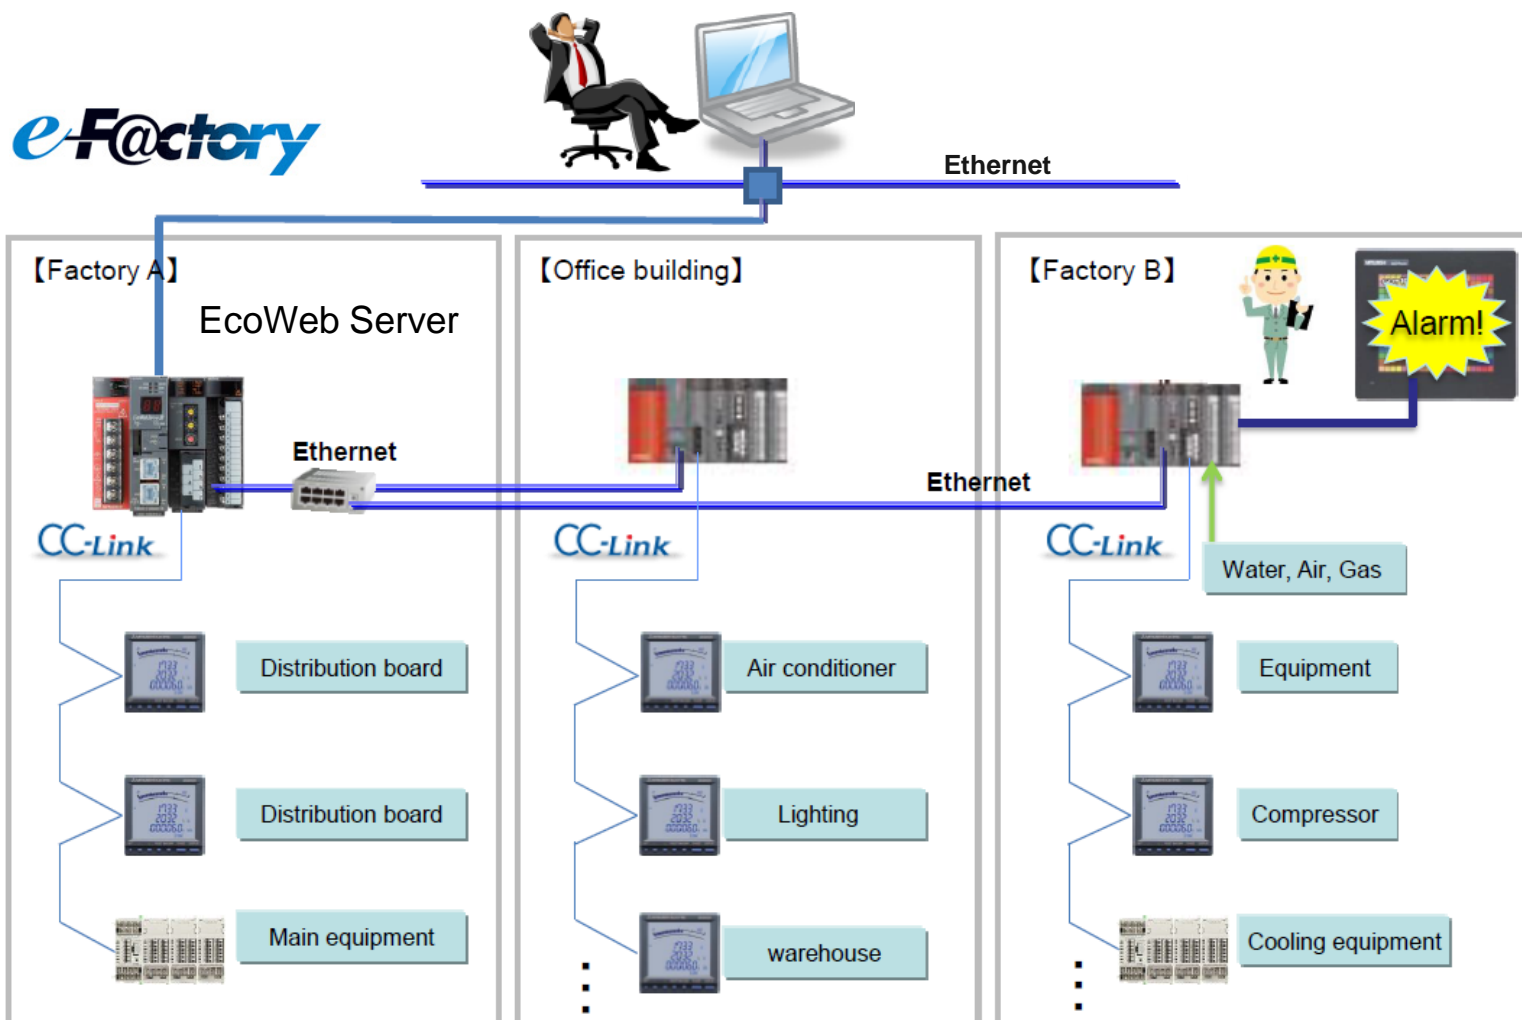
e-F@ctory

Ethernet

【Factory A】

EcoWeb Server

Ethernet

CC-Link

Distribution board

Distribution board

Main equipment

【Office building】

Ethernet

CC-Link

Air conditioner

Lighting

warehouse

【Factory B】

Alarm!

CC-Link

Water, Air, Gas

Equipment

Compressor

Cooling equipment